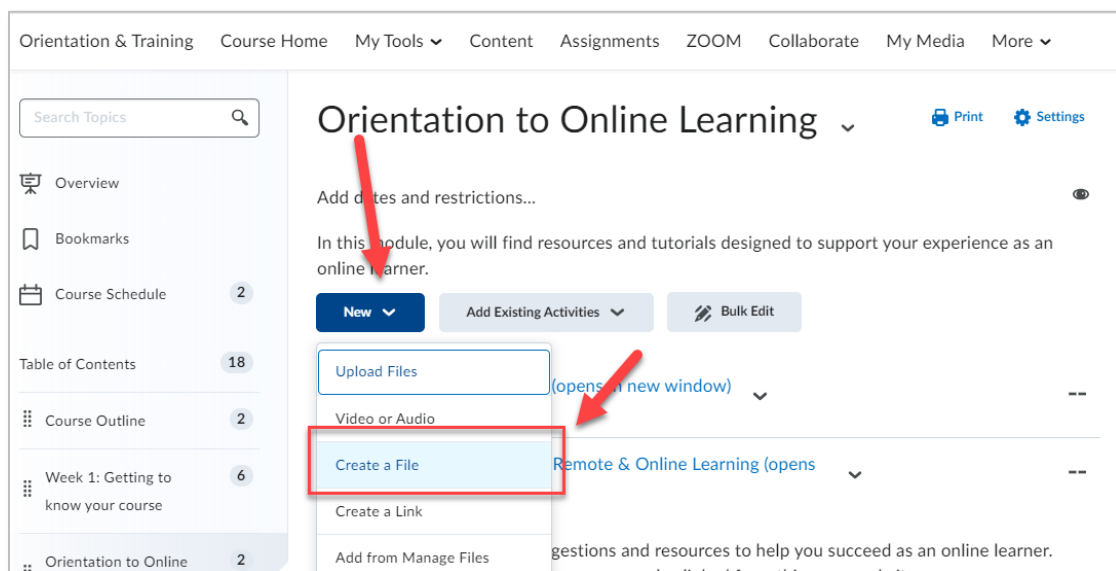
Orientation & Training Course Home My Tools Content Assignments ZOOM Collaborate My Media More

Search Topics

Overview

Bookmarks

Course Schedule 2

Table of Contents 18

Course Outline 2

Week 1: Getting to know your course 6

Orientation to Online 2

Orientation to Online Learning

Print Settings

Add d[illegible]tes and restrictions...

In this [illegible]odule, you will find resources and tutorials designed to support your experience as an online l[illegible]arner.

New

Add Existing Activities

Bulk Edit

Upload Files

Video or Audio

Create a File

Create a Link

Add from Manage Files

(opens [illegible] new window)

--

Remote & Online Learning (opens

--

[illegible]gestions and resources to help you succeed as an online learner.